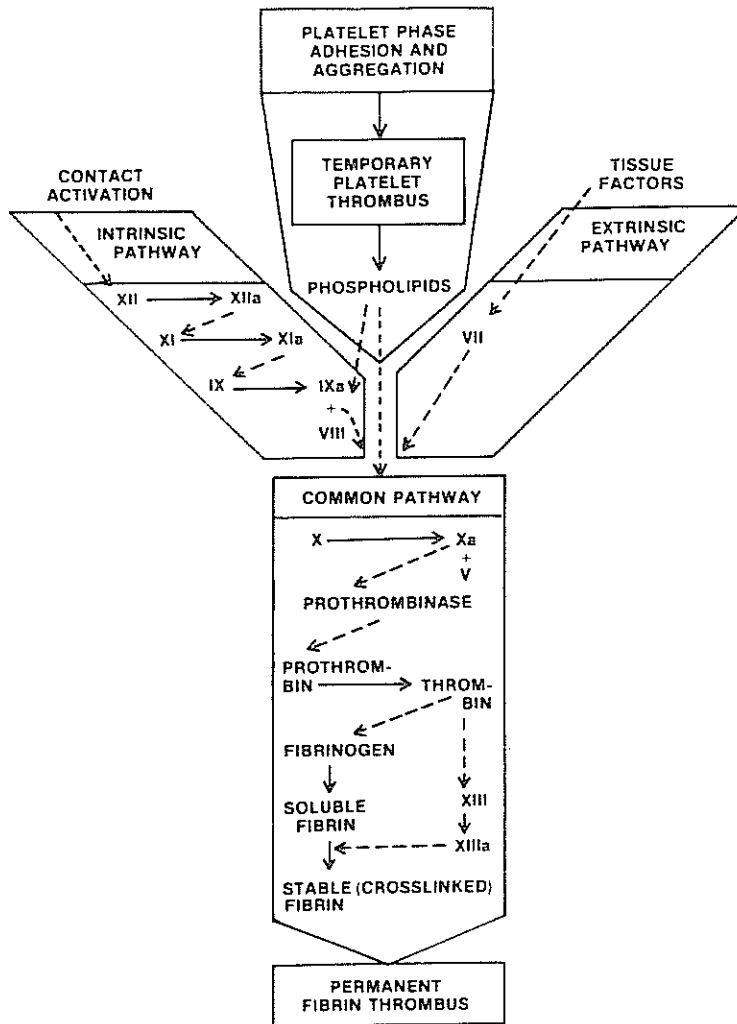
PLATELET PHASE ADHESION AND AGGREGATION

TEMPORARY PLATELET THROMBUS

PHOSPHOLIPIDS

CONTACT ACTIVATION

INTRINSIC PATHWAY

XII → XIIa

XI → XIa

IX → IXa

+

VIII

TISSUE FACTORS

EXTRINSIC PATHWAY

VII

COMMON PATHWAY

X → Xa

+

V

PROTHROMBINASE

PROTHROMBIN → THROMBIN

FIBRINOGEN

SOLUBLE FIBRIN

XIII

XIIIa

STABLE (CROSSLINKED) FIBRIN

PERMANENT FIBRIN THROMBUS